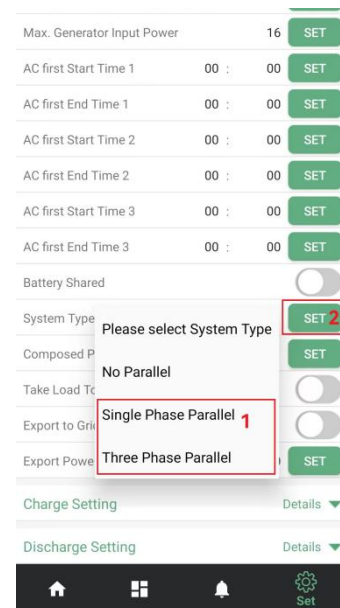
Max. Generator Input Power 16 SET

AC first Start Time 1 00 : 00 SET

AC first End Time 1 00 : 00 SET

AC first Start Time 2 00 : 00 SET

AC first End Time 2 00 : 00 SET

AC first Start Time 3 00 : 00 SET

AC first End Time 3 00 : 00 SET

Battery Shared

System Type

Please select System Type

SET 2

Composed P

No Parallel

SET

Take Load To

Single Phase Parallel 1

Export to Gri

Three Phase Parallel

Export Powe

SET

Charge Setting Details

Discharge Setting Details

Set